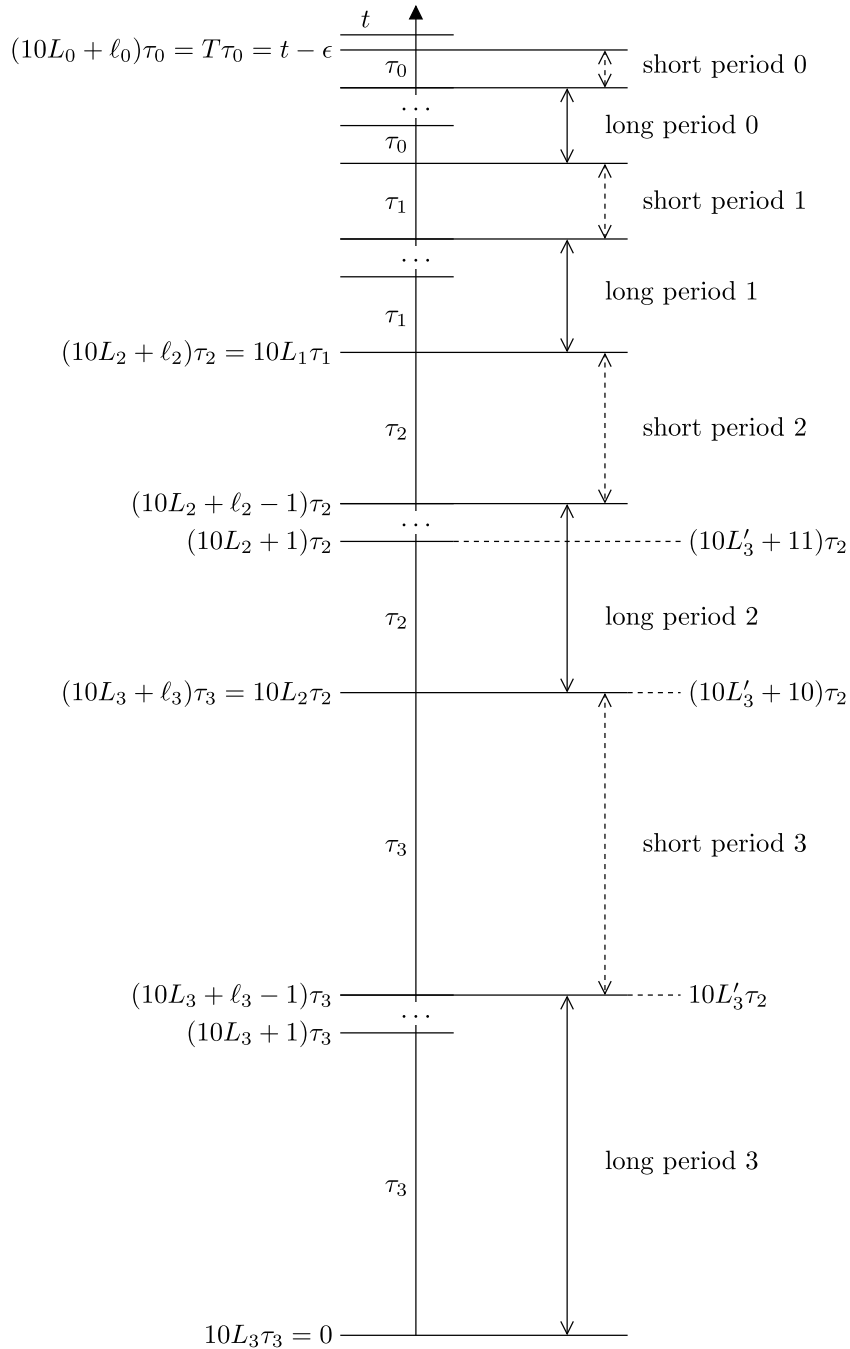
$t$

$(10L_0+\ell_0)\tau_0 = T\tau_0 = t-\epsilon$

$\tau_0$

short period 0

$\dots$

long period 0

$\tau_0$

$\tau_1$

short period 1

$\dots$

long period 1

$\tau_1$

$(10L_2+\ell_2)\tau_2 = 10L_1\tau_1$

$\tau_2$

short period 2

$(10L_2+\ell_2-1)\tau_2$

$\dots$

$(10L_2+1)\tau_2$

$(10L_3'+11)\tau_2$

$\tau_2$

long period 2

$(10L_3+\ell_3)\tau_3 = 10L_2\tau_2$

$(10L_3'+10)\tau_2$

$\tau_3$

short period 3

$(10L_3+\ell_3-1)\tau_3$

$10L_3'\tau_2$

$\dots$

$(10L_3+1)\tau_3$

long period 3

$\tau_3$

$10L_3\tau_3 = 0$